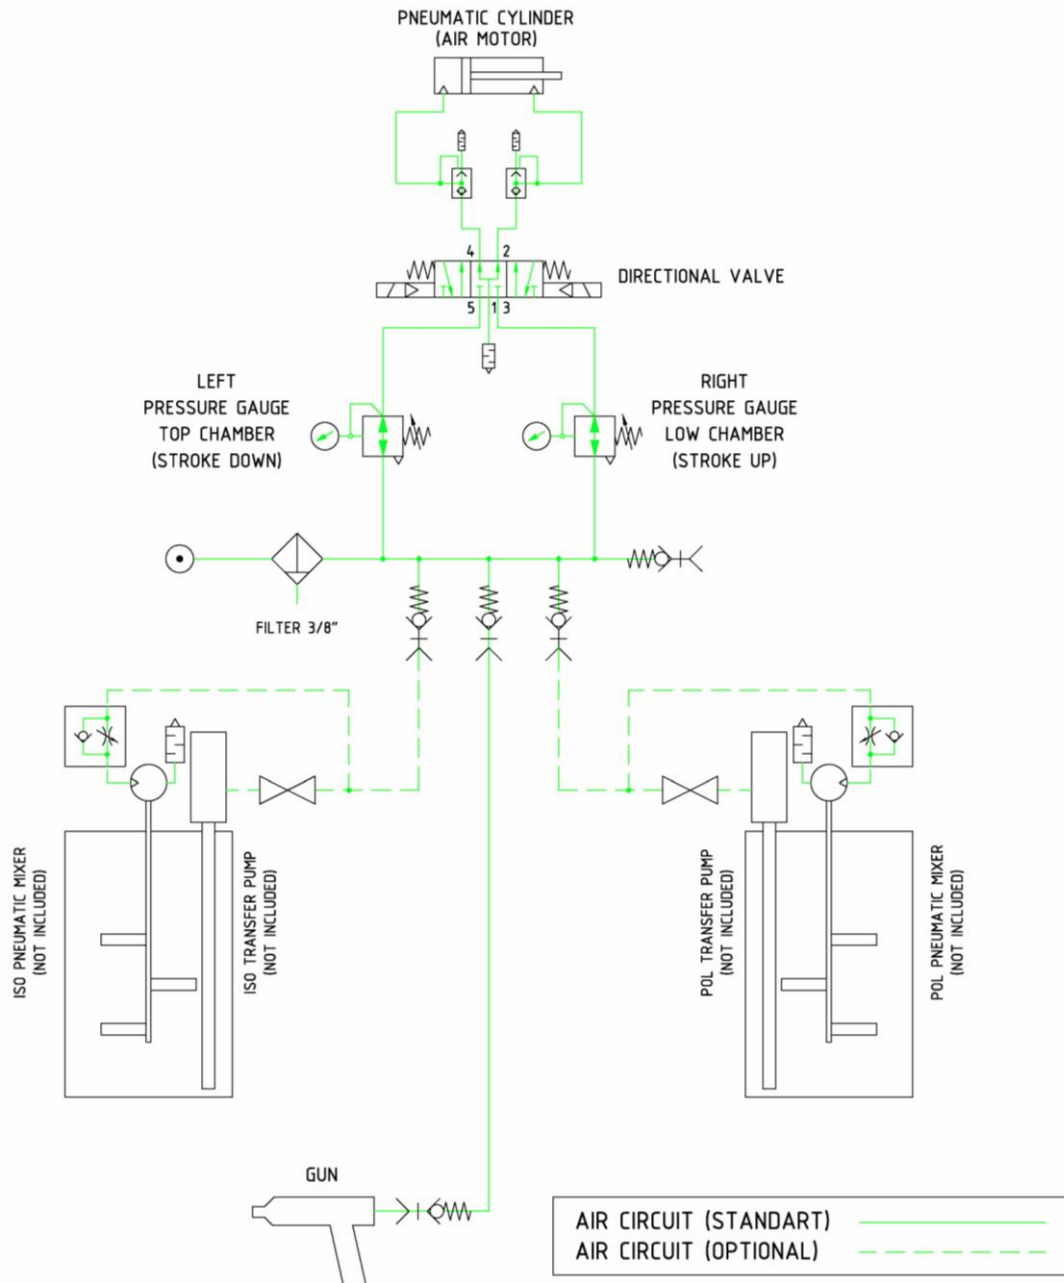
PNEUMATIC CYLINDER
(AIR MOTOR)

4 2

DIRECTIONAL VALVE

5 1 3

LEFT
PRESSURE GAUGE
TOP CHAMBER
(STROKE DOWN)

RIGHT
PRESSURE GAUGE
LOW CHAMBER
(STROKE UP)

FILTER 3/8"

ISO PNEUMATIC MIXER
(NOT INCLUDED)

ISO TRANSFER PUMP
(NOT INCLUDED)

POL TRANSFER PUMP
(NOT INCLUDED)

POL PNEUMATIC MIXER
(NOT INCLUDED)

GUN

AIR CIRCUIT (STANDART)
AIR CIRCUIT (OPTIONAL)